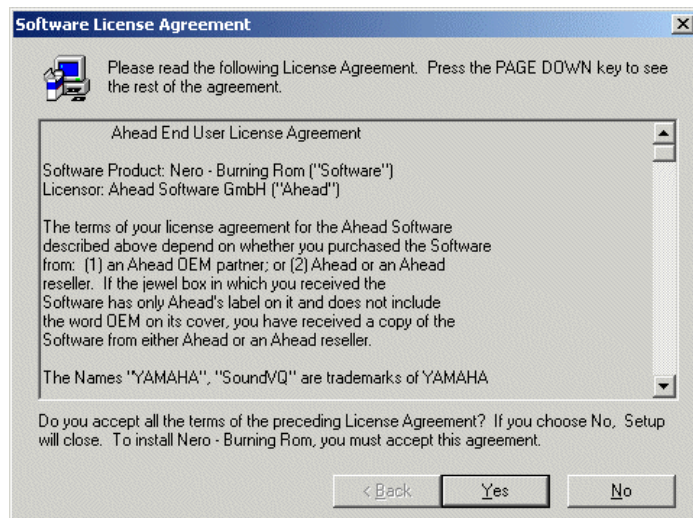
Software License Agreement

Please read the following License Agreement. Press the PAGE DOWN key to see the rest of the agreement.

Ahead End User License Agreement

Software Product: Nero - Burning Rom ("Software")
Licensor: Ahead Software GmbH ("Ahead")

The terms of your license agreement for the Ahead Software described above depend on whether you purchased the Software from: (1) an Ahead OEM partner; or (2) Ahead or an Ahead reseller. If the jewel box in which you received the Software has only Ahead's label on it and does not include the word OEM on its cover, you have received a copy of the Software from either Ahead or an Ahead reseller.

The Names "YAMAHA", "SoundVQ" are trademarks of YAMAHA

Do you accept all the terms of the preceding License Agreement? If you choose No, Setup will close. To install Nero - Burning Rom, you must accept this agreement.

< Back | Yes | No